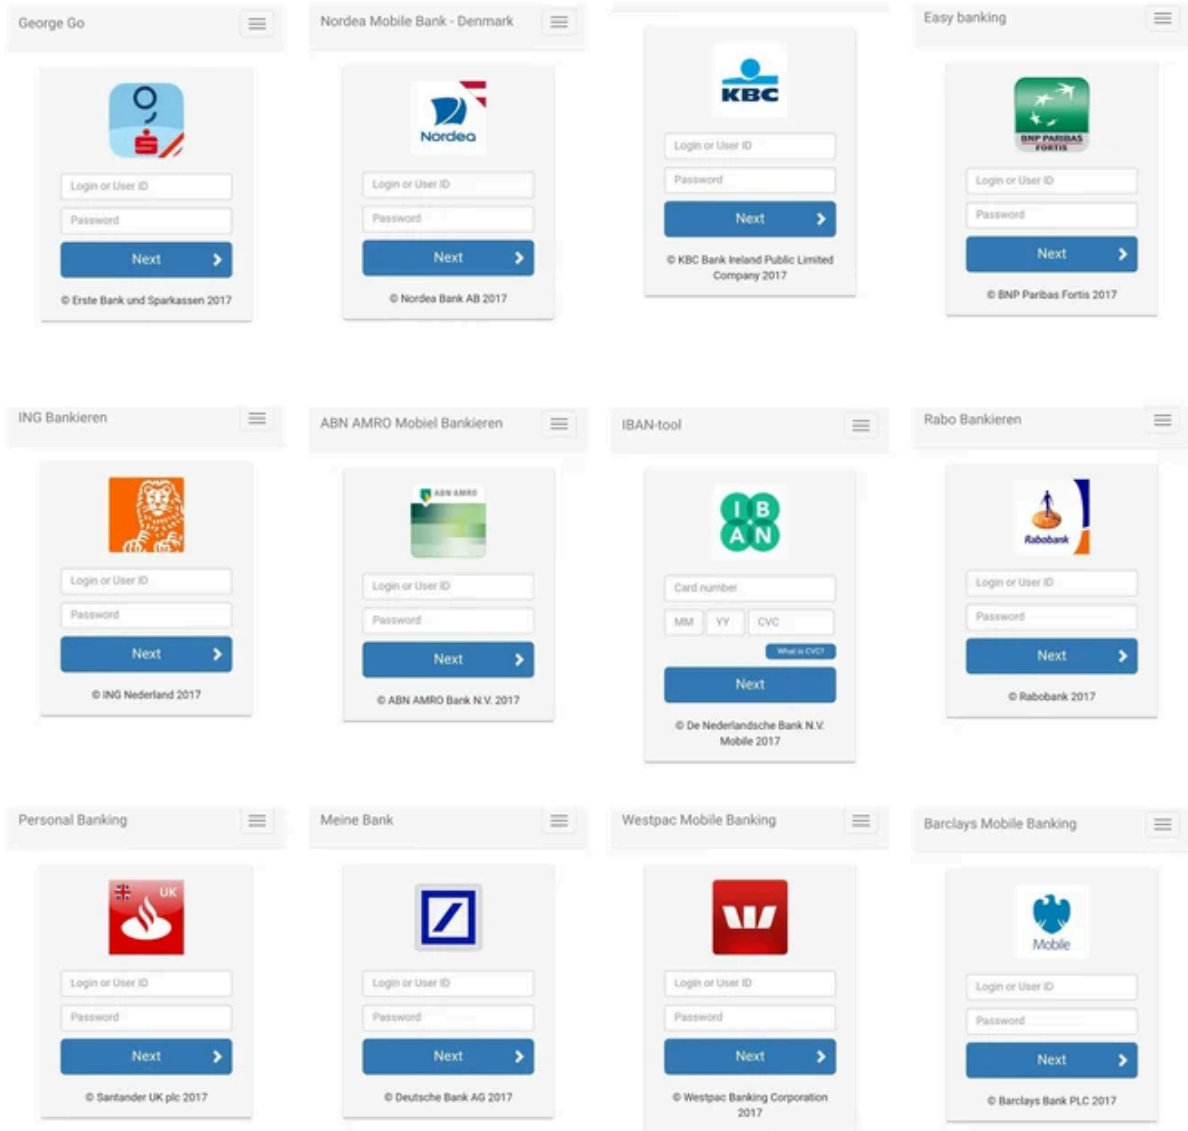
George Go

Login or User ID
Password
Next
© Erste Bank und Sparkassen 2017

Nordea Mobile Bank - Denmark

Nordea
Login or User ID
Password
Next
© Nordea Bank AB 2017

KBC
Login or User ID
Password
Next
© KBC Bank Ireland Public Limited Company 2017

Easy banking

BNP PARIBAS FORTIS
Login or User ID
Password
Next
© BNP Paribas Fortis 2017

ING Bankieren

Login or User ID
Password
Next
© ING Nederland 2017

ABN AMRO Mobiel Bankieren

ABN AMRO
Login or User ID
Password
Next
© ABN AMRO Bank N.V. 2017

IBAN-tool

I B A N
Card number
MM YY CVC
What is CVC?
Next
© De Nederlandsche Bank N.V. Mobile 2017

Rabo Bankieren

Rabobank
Login or User ID
Password
Next
© Rabobank 2017

Personal Banking

UK
Login or User ID
Password
Next
© Santander UK plc 2017

Meine Bank

Login or User ID
Password
Next
© Deutsche Bank AG 2017

Westpac Mobile Banking

Login or User ID
Password
Next
© Westpac Banking Corporation 2017

Barclays Mobile Banking

Mobile
Login or User ID
Password
Next
© Barclays Bank PLC 2017